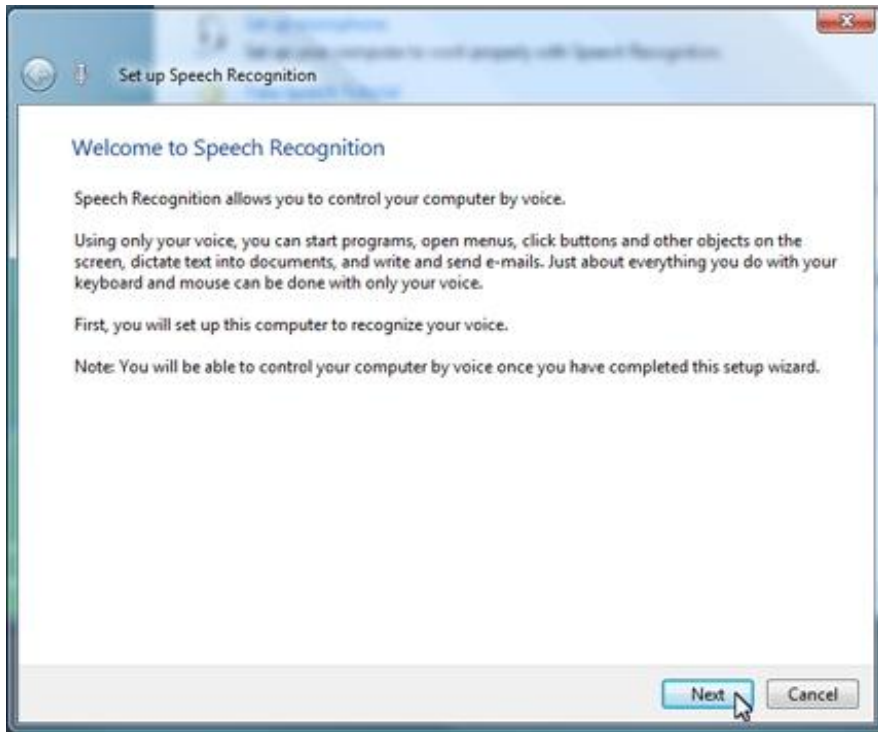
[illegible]
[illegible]

Set up Speech Recognition

Welcome to Speech Recognition

Speech Recognition allows you to control your computer by voice.

Using only your voice, you can start programs, open menus, click buttons and other objects on the screen, dictate text into documents, and write and send e-mails. Just about everything you do with your keyboard and mouse can be done with only your voice.

First, you will set up this computer to recognize your voice.

Note: You will be able to control your computer by voice once you have completed this setup wizard.

Next
Cancel